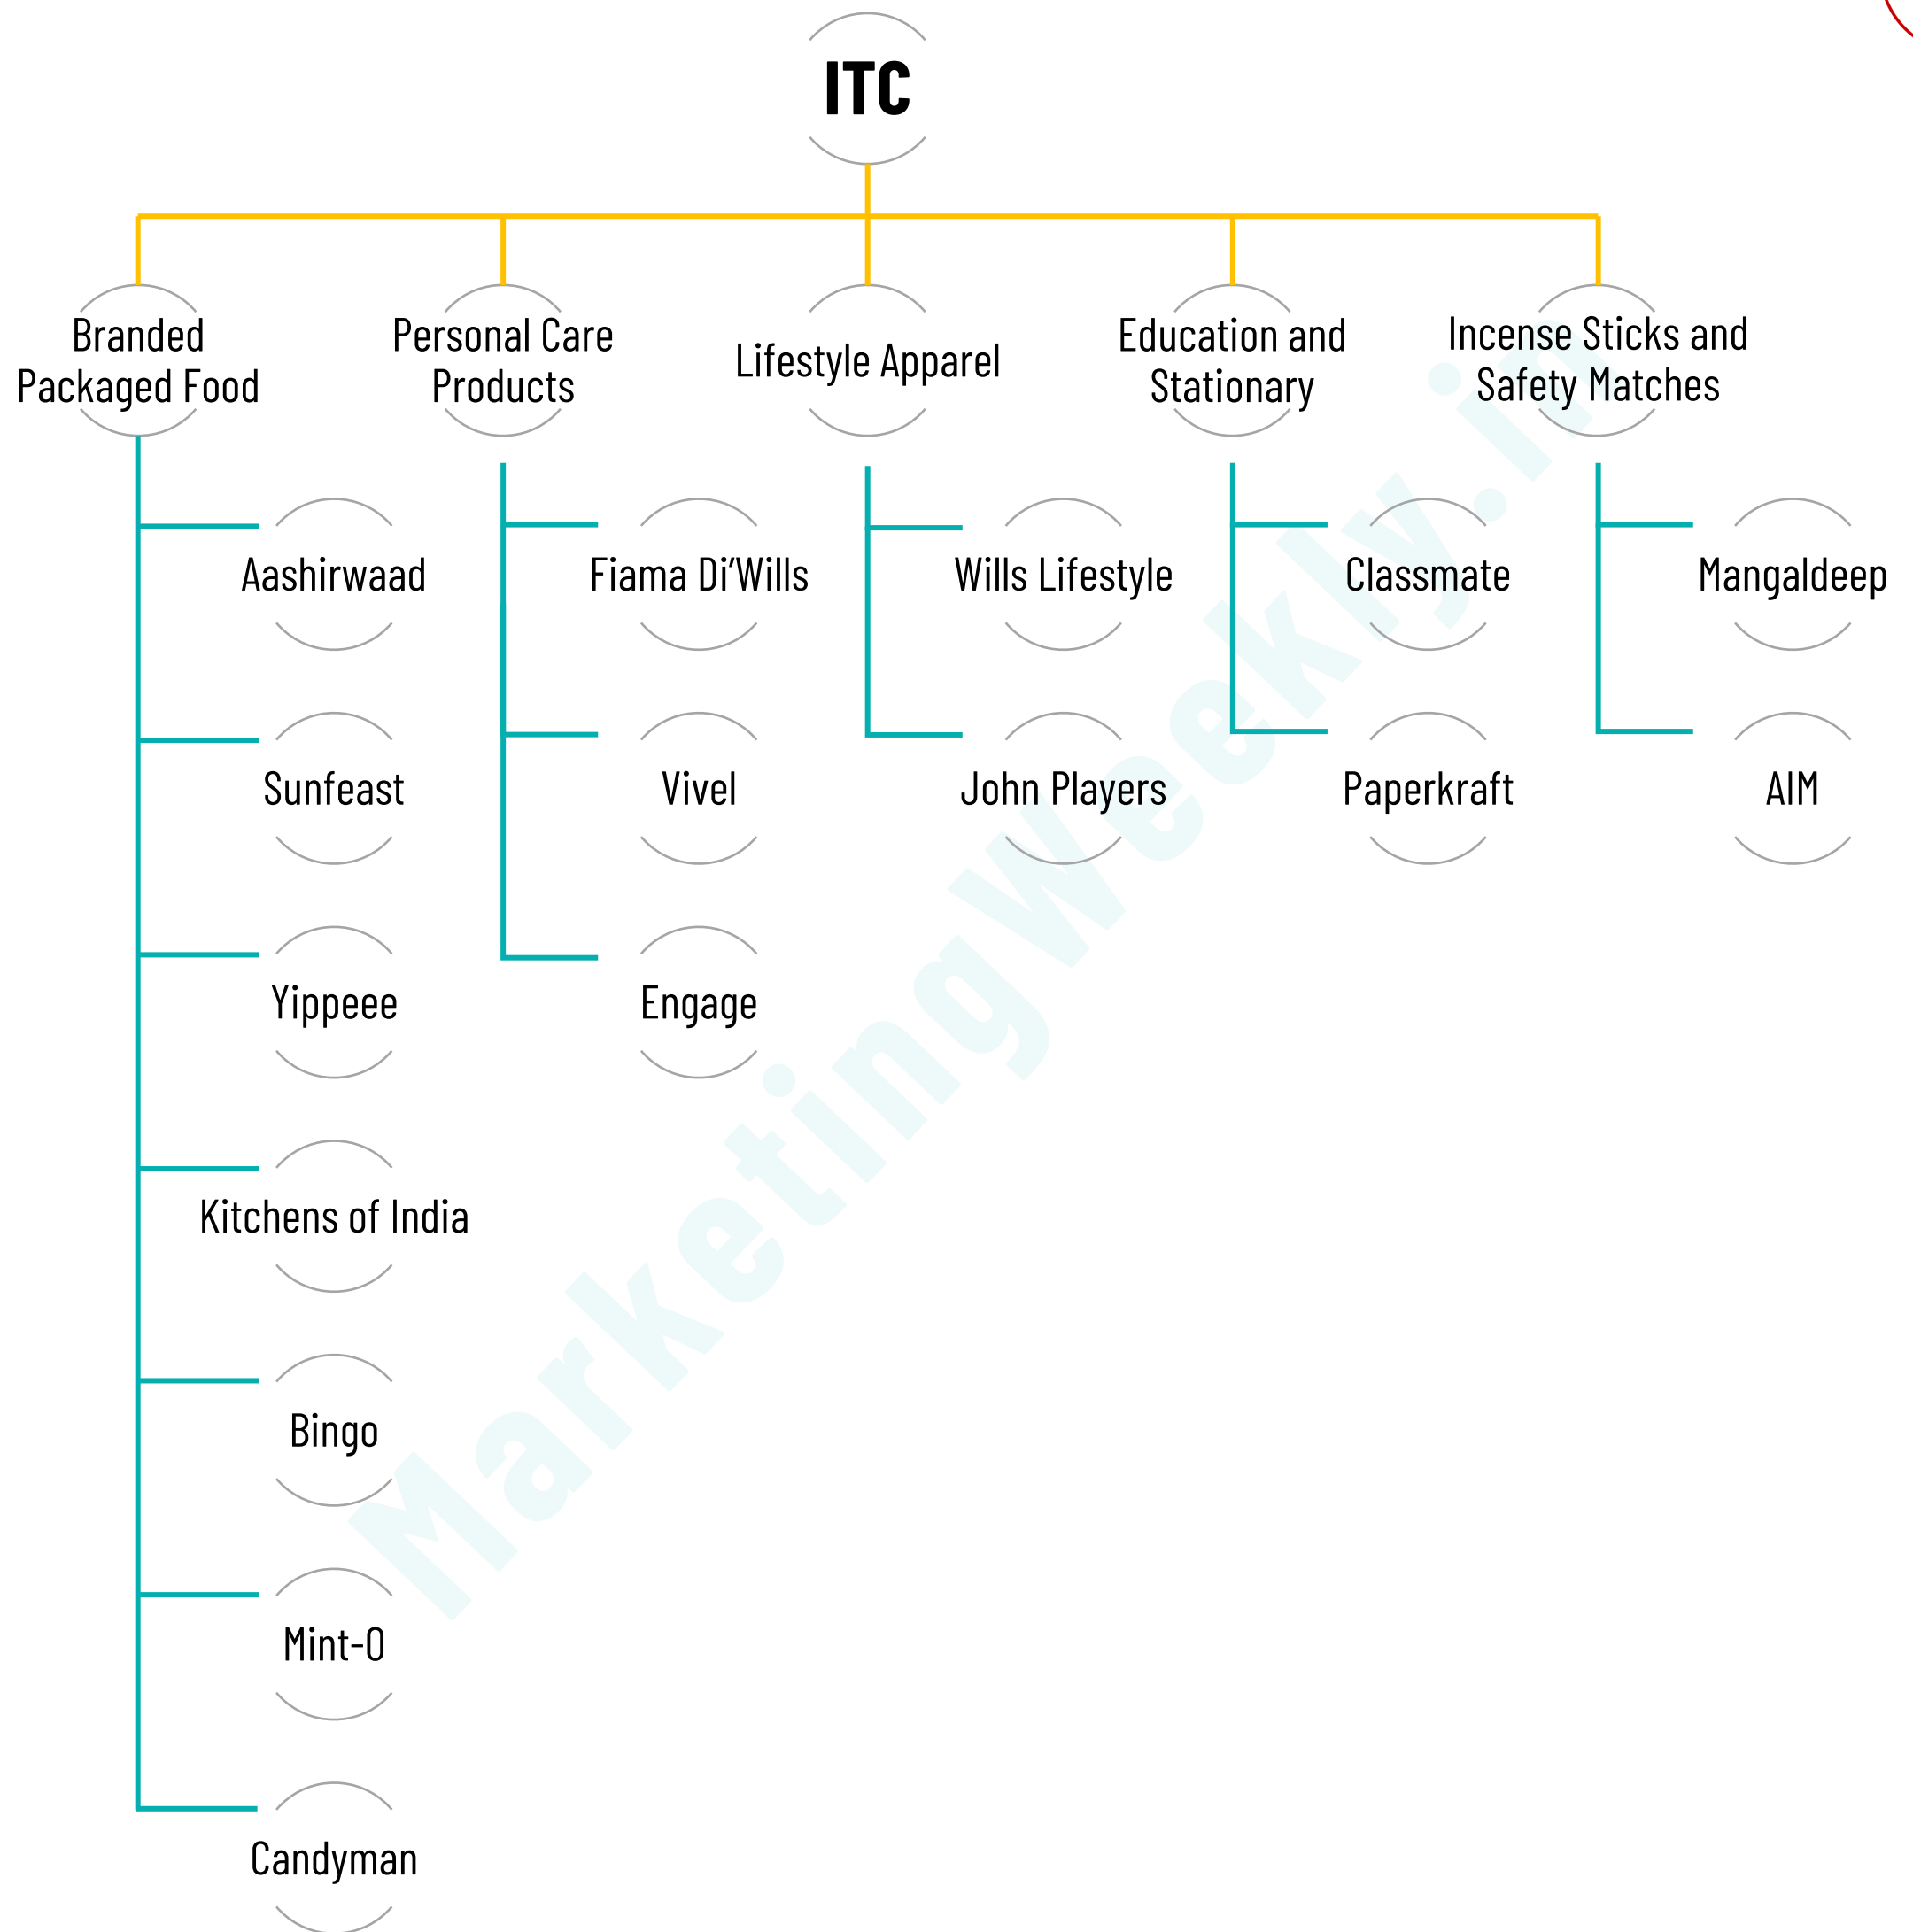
ITC

Branded Packaged Food

Aashirwaad

Sunfeast

Yippeee

Kitchens of India

Bingo

Mint-O

Candyman

Personal Care Products

Fiama Di'Wills

Vivel

Engage

Lifestyle Apparel

Wills Lifestyle

John Players

Education and Stationary

Classmate

Paperkraft

Incense Sticks and Safety Matches

Mangaldeep

AIM

MarketingWeekly.in